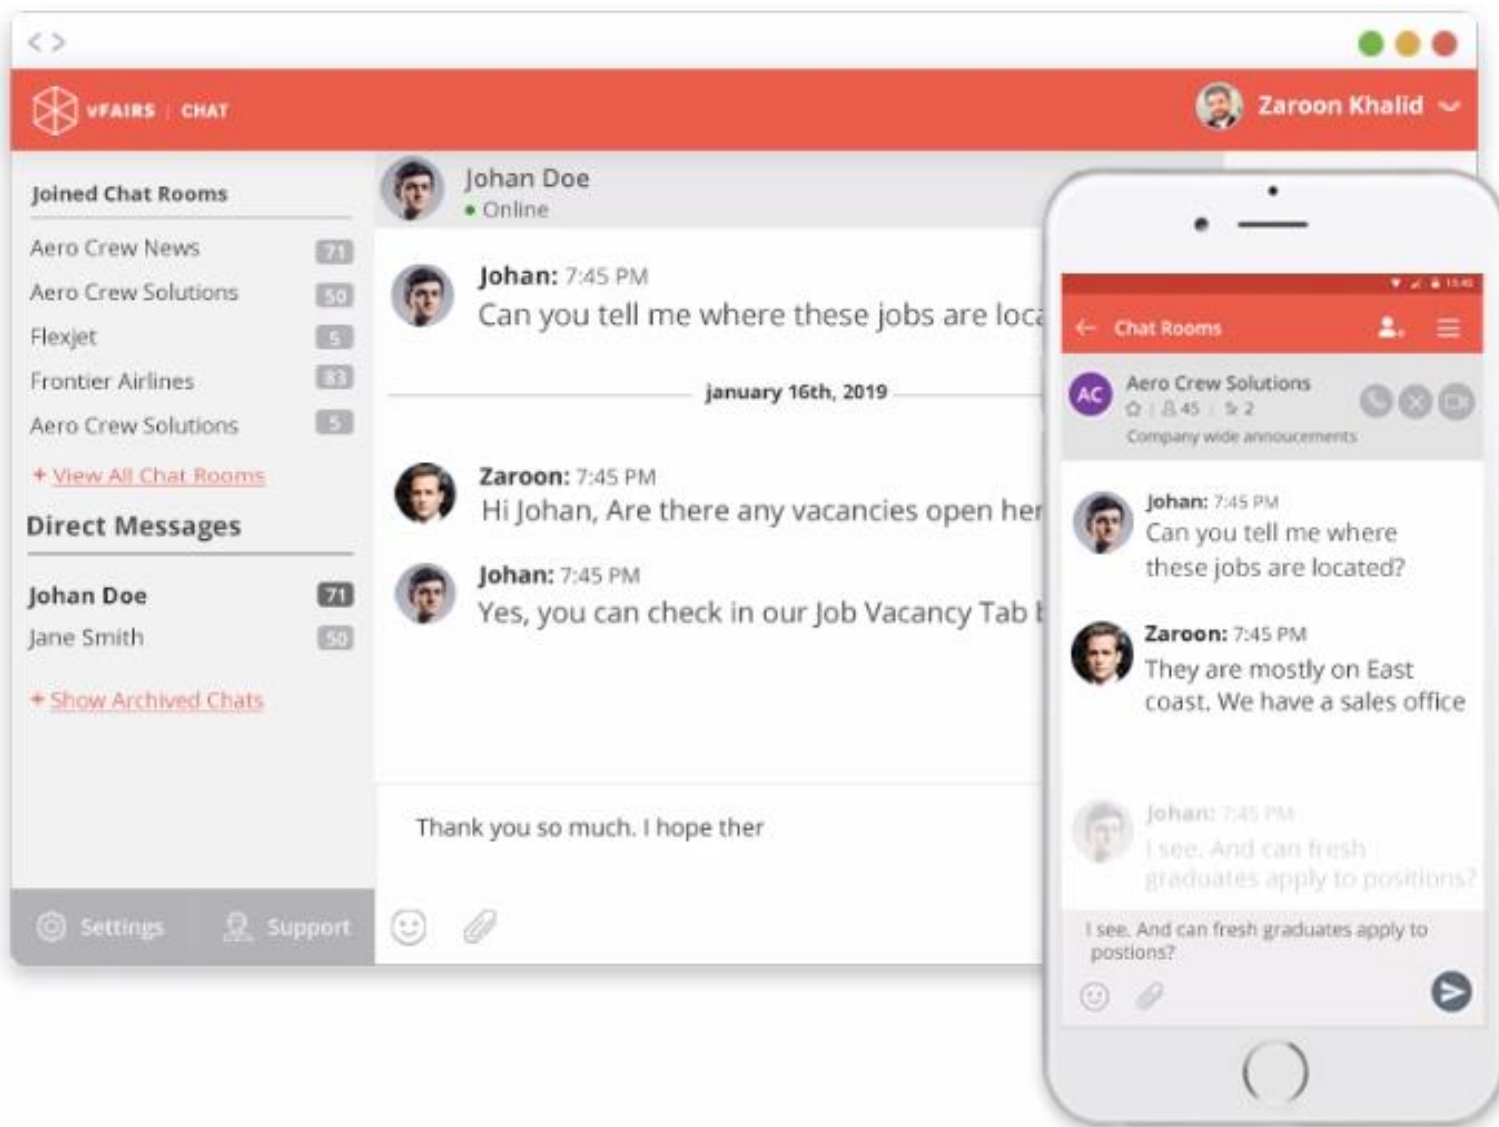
< >

VFAIRS | CHAT

Zaroon Khalid

Joined Chat Rooms

Aero Crew News 71

Aero Crew Solutions 50

Flexjet 5

Frontier Airlines 83

Aero Crew Solutions 5

+ View All Chat Rooms

Direct Messages

Johan Doe 71

Jane Smith 50

+ Show Archived Chats

Settings Support

Johan Doe
• Online

Johan: 7:45 PM
Can you tell me where these jobs are loca

january 16th, 2019

Zaroon: 7:45 PM
Hi Johan, Are there any vacancies open her

Johan: 7:45 PM
Yes, you can check in our Job Vacancy Tab

Thank you so much. I hope ther

Chat Rooms

AC Aero Crew Solutions
45 2
Company wide annoucements

Johan: 7:45 PM
Can you tell me where these jobs are located?

Zaroon: 7:45 PM
They are mostly on East coast. We have a sales office

Johan: 7:45 PM
I see. And can fresh graduates apply to positions?

I see. And can fresh graduates apply to postions?